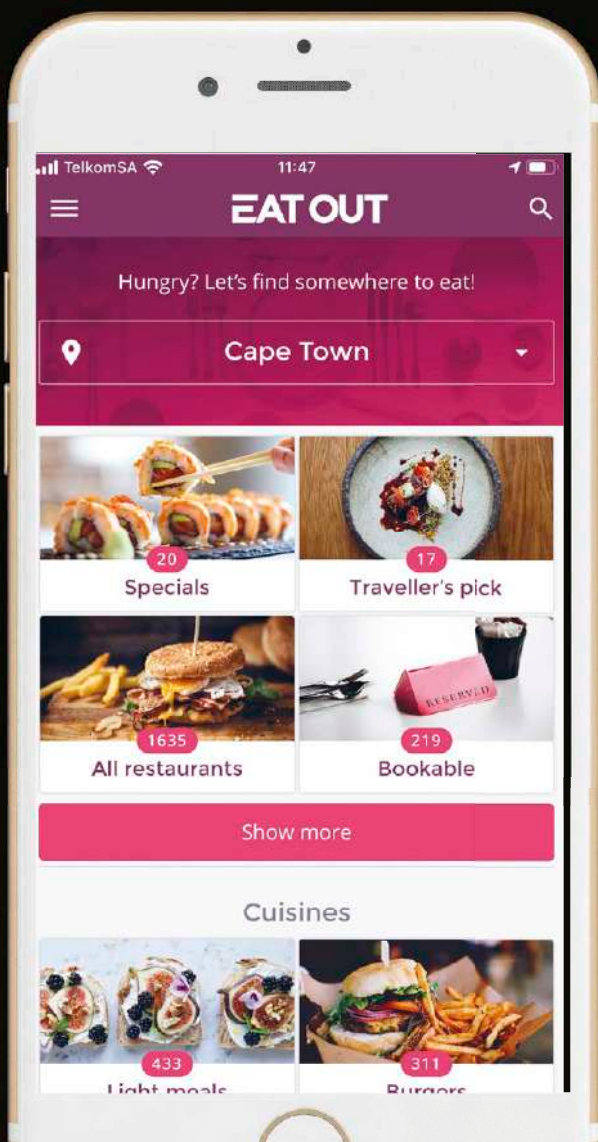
TelkomSA 11:47

EAT OUT

Hungry? Let's find somewhere to eat!

Cape Town

20
Specials

17
Traveller's pick

1635
All restaurants

219
Bookable

RESERVED

Show more

Cuisines

433
Light meals

311
Burgers